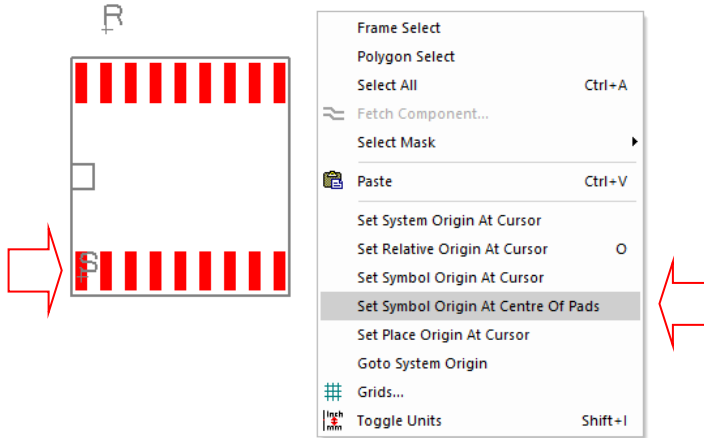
R

S

Frame Select
Polygon Select
Select All Ctrl+A
Fetch Component...
Select Mask
Paste Ctrl+V
Set System Origin At Cursor
Set Relative Origin At Cursor O
Set Symbol Origin At Cursor
Set Symbol Origin At Centre Of Pads
Set Place Origin At Cursor
Goto System Origin
Grids...
Toggle Units Shift+I